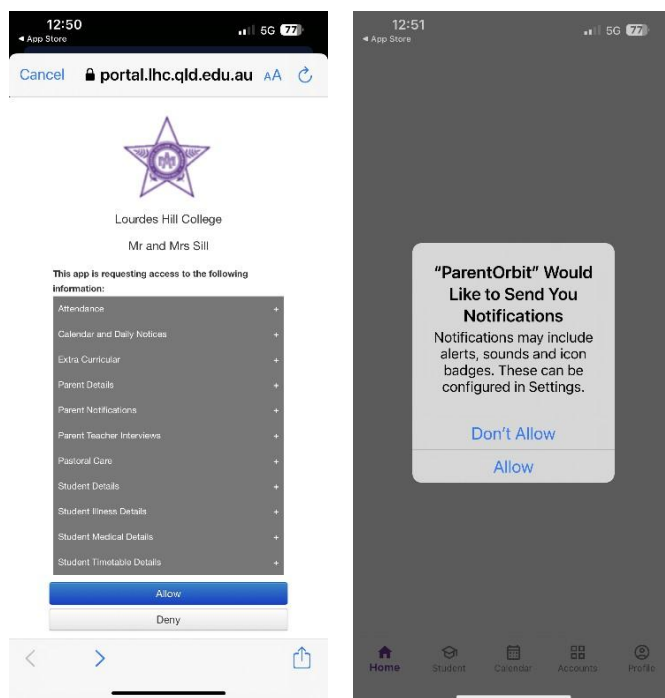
12:50
◂ App Store
5G 77

Cancel portal.lhc.qld.edu.au AA

Lourdes Hill College

Mr and Mrs Sill

This app is requesting access to the following information:

Attendance +
Calendar and Daily Notices +
Extra Curricular +
Parent Details +
Parent Notifications +
Parent Teacher Interviews +
Pastoral Care +
Student Details +
Student Illness Details +
Student Medical Details +
Student Timetable Details +

Allow

Deny

12:51
◂ App Store
5G 77

"ParentOrbit" Would Like to Send You Notifications

Notifications may include alerts, sounds and icon badges. These can be configured in Settings.

Don't Allow

Allow

Home Student Calendar Accounts Profile